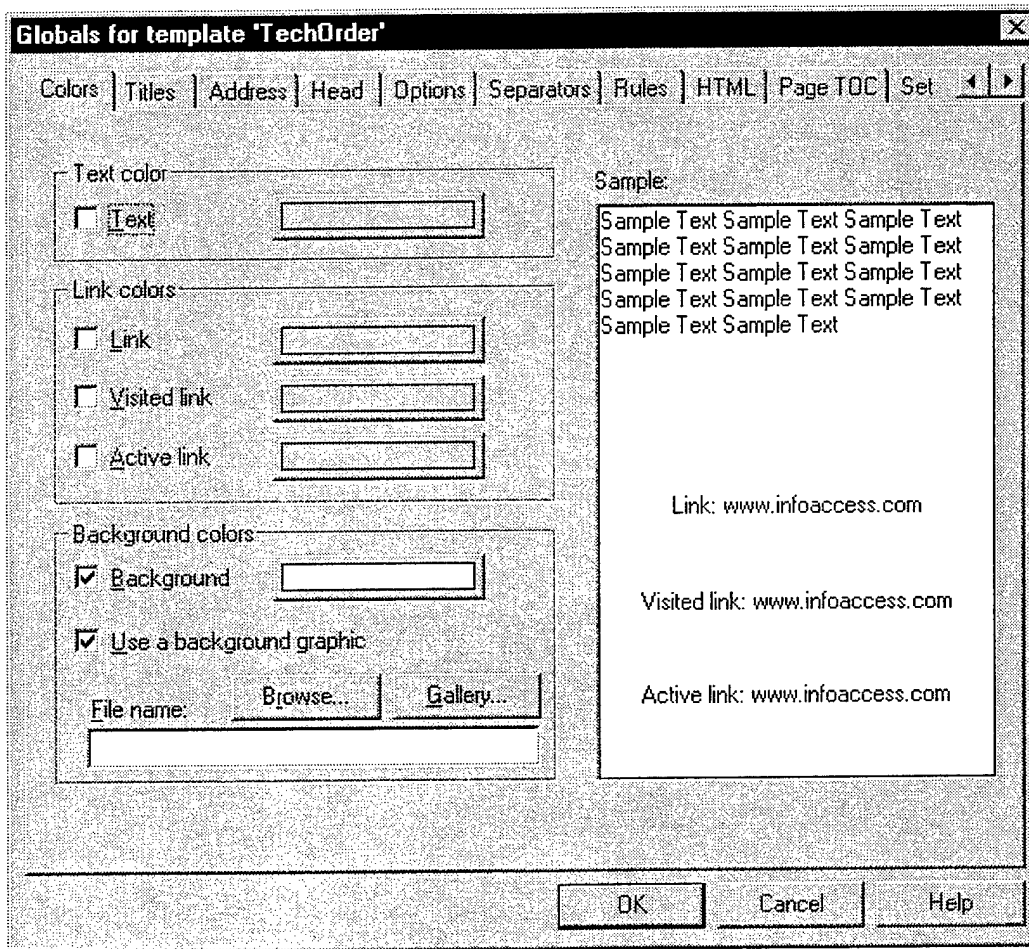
Globals for template 'TechOrder'

Colors | Titles | Address | Head | Options | Separators | Rules | HTML | Page TOC | Set

Text color
Text

Link colors
Link
Visited link
Active link

Background colors
Background
Use a background graphic
File name: Browse... Gallery...

Sample:
Sample Text Sample Text Sample Text Sample Text Sample Text Sample Text Sample Text Sample Text Sample Text Sample Text Sample Text Sample Text Sample Text Sample Text

Link: www.infoaccess.com

Visited link: www.infoaccess.com

Active link: www.infoaccess.com

OK Cancel Help